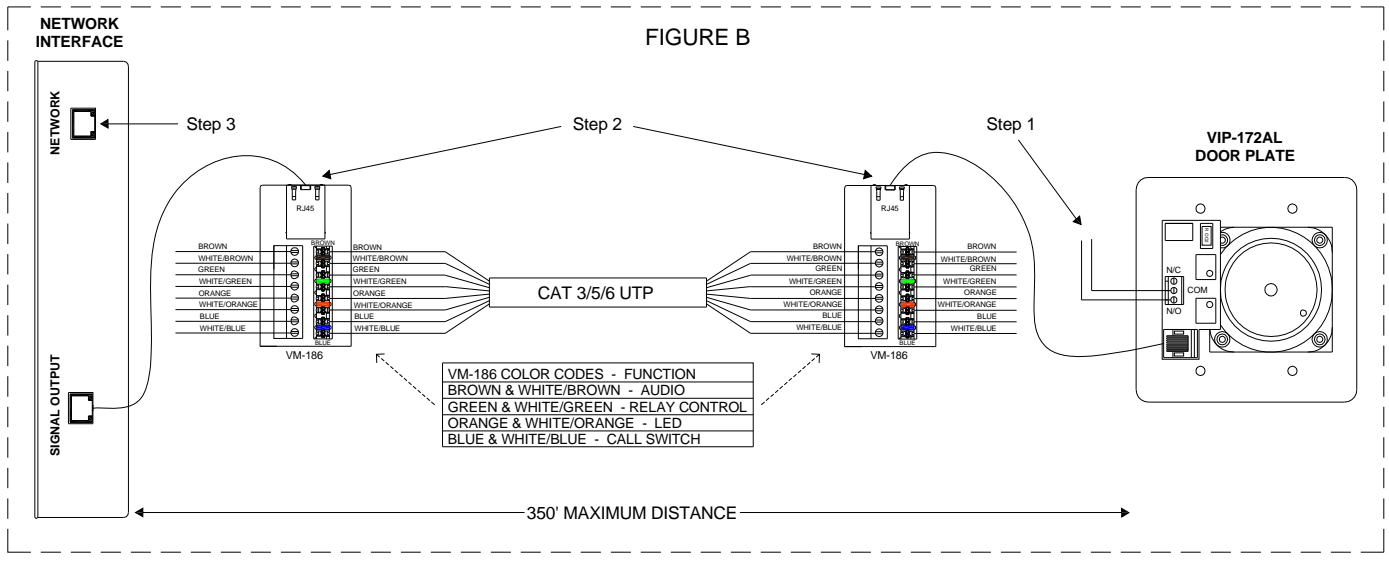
NETWORK INTERFACE

FIGURE B

NETWORK

Step 3

Step 2

Step 1

VIP-172AL DOOR PLATE

RJ45

RJ45

BROWN
WHITE/BROWN
GREEN
WHITE/GREEN
ORANGE
WHITE/ORANGE
BLUE
WHITE/BLUE

BROWN

BROWN
WHITE/BROWN
GREEN
WHITE/GREEN
ORANGE
WHITE/ORANGE
BLUE
WHITE/BLUE

BLUE

CAT 3/5/6 UTP

BROWN
WHITE/BROWN
GREEN
WHITE/GREEN
ORANGE
WHITE/ORANGE
BLUE
WHITE/BLUE

BROWN

BROWN
WHITE/BROWN
GREEN
WHITE/GREEN
ORANGE
WHITE/ORANGE
BLUE
WHITE/BLUE

BLUE

N/C
COM
N/O

VM-186

VM-186

| VM-186 COLOR CODES - FUNCTION |
|---|
| BROWN & WHITE/BROWN - AUDIO |
| GREEN & WHITE/GREEN - RELAY CONTROL |
| ORANGE & WHITE/ORANGE - LED |
| BLUE & WHITE/BLUE - CALL SWITCH |

SIGNAL OUTPUT

350' MAXIMUM DISTANCE